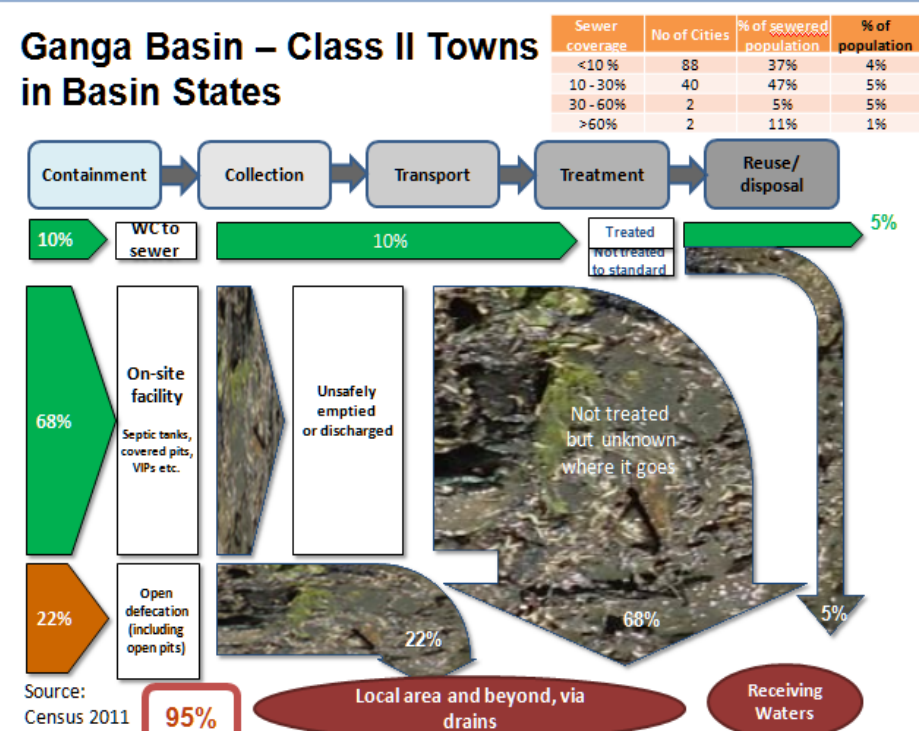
Ganga Basin – Class II Towns in Basin States

| Sewer coverage | No of Cities | % of sewered population | % of population |
|---|---|---|---|
| <10 % | 88 | 37% | 4% |
| 10 - 30% | 40 | 47% | 5% |
| 30 - 60% | 2 | 5% | 5% |
| >60% | 2 | 11% | 1% |

Containment
Collection
Transport
Treatment
Reuse/ disposal

10%
WC to sewer
10%
Treated
Not treated to standard
5%

68%
On-site facility
Septic tanks, covered pits, VIPs etc.
Unsafely emptied or discharged
Not treated but unknown where it goes

22%
Open defecation (including open pits)
22%
68%
5%

Source: Census 2011
95%
Local area and beyond, via drains
Receiving Waters